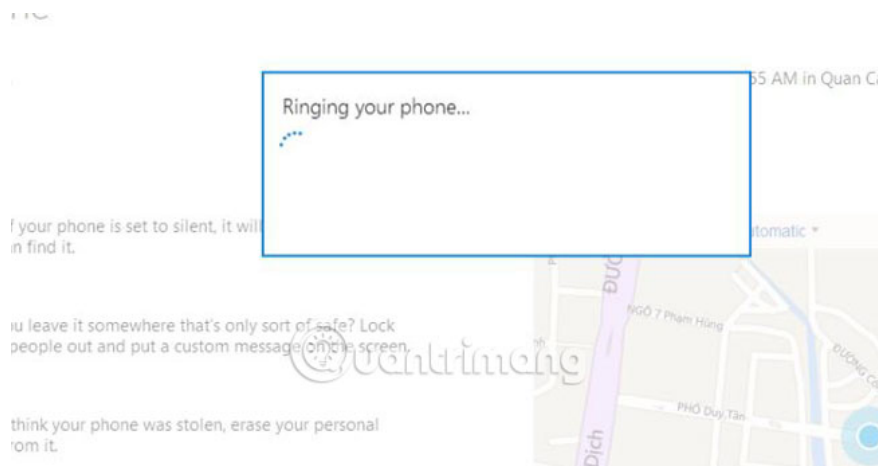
ne

55 AM in Quan C

Ringing your phone...

f your phone is set to silent, it will
n find it.

Automatic

u leave it somewhere that's only sort of safe? Lock
people out and put a custom message on the screen.

think your phone was stolen, erase your personal
rom it.

ĐƯỜNG

NGÕ 7 Phạm Hùng

ĐƯỜNG C

PHỐ Duy Tân

Dịch

quantrimang